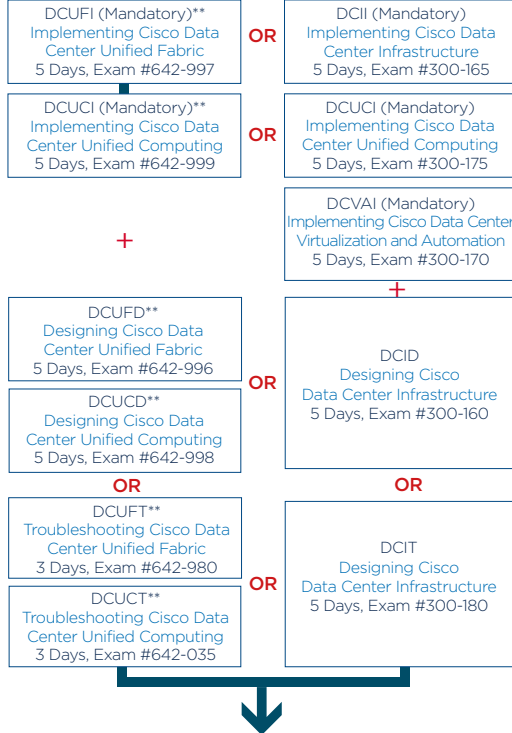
DCUFI (Mandatory)**
Implementing Cisco Data Center Unified Fabric
5 Days, Exam #642-997

OR

DCII (Mandatory)
Implementing Cisco Data Center Infrastructure
5 Days, Exam #300-165

DCUCI (Mandatory)**
Implementing Cisco Data Center Unified Computing
5 Days, Exam #642-999

OR

DCUCI (Mandatory)
Implementing Cisco Data Center Unified Computing
5 Days, Exam #300-175

+

DCVAI (Mandatory)
Implementing Cisco Data Center Virtualization and Automation
5 Days, Exam #300-170

+

DCUFD**
Designing Cisco Data Center Unified Fabric
5 Days, Exam #642-996

OR

DCUCD**
Designing Cisco Data Center Unified Computing
5 Days, Exam #642-998

DCID
Designing Cisco Data Center Infrastructure
5 Days, Exam #300-160

OR

OR

DCUFT**
Troubleshooting Cisco Data Center Unified Fabric
3 Days, Exam #642-980

OR

DCUCT**
Troubleshooting Cisco Data Center Unified Computing
3 Days, Exam #642-035

DCIT
Designing Cisco Data Center Infrastructure
5 Days, Exam #300-180